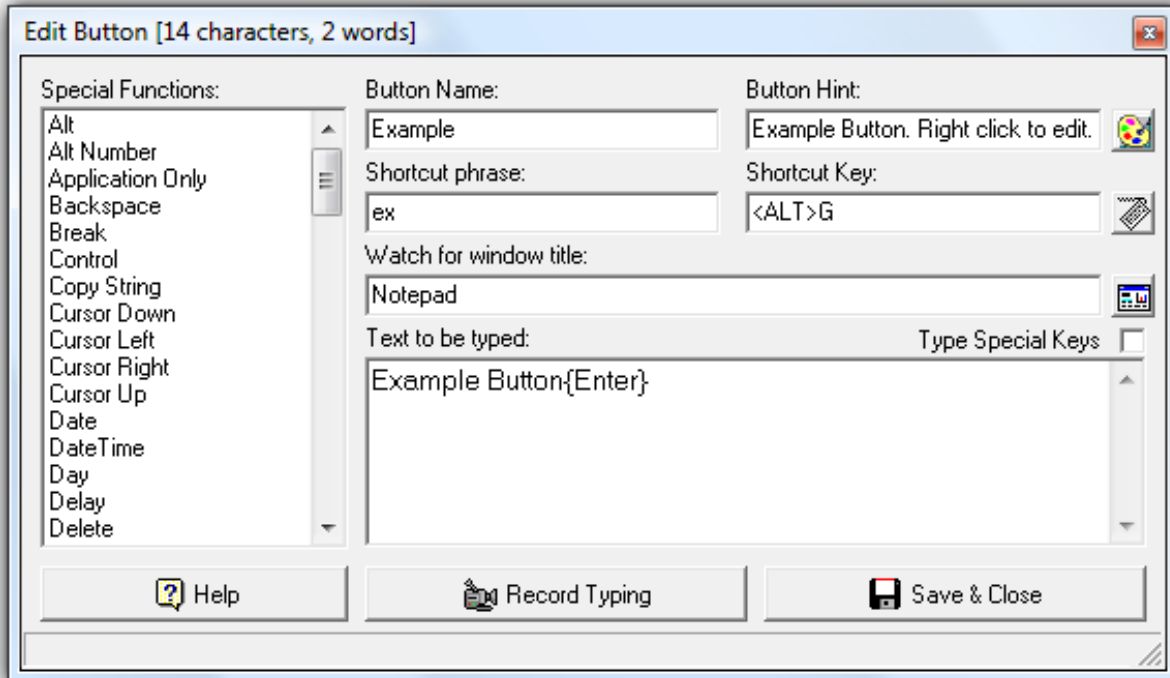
Edit Button [14 characters, 2 words]

Special Functions:
Alt
Alt Number
Application Only
Backspace
Break
Control
Copy String
Cursor Down
Cursor Left
Cursor Right
Cursor Up
Date
DateTime
Day
Delay
Delete

Button Name:
Example

Button Hint:
Example Button. Right click to edit.

Shortcut phrase:
ex

Shortcut Key:
<ALT>G

Watch for window title:
Notepad

Text to be typed:

Type Special Keys

Example Button{Enter}

Help

Record Typing

Save & Close